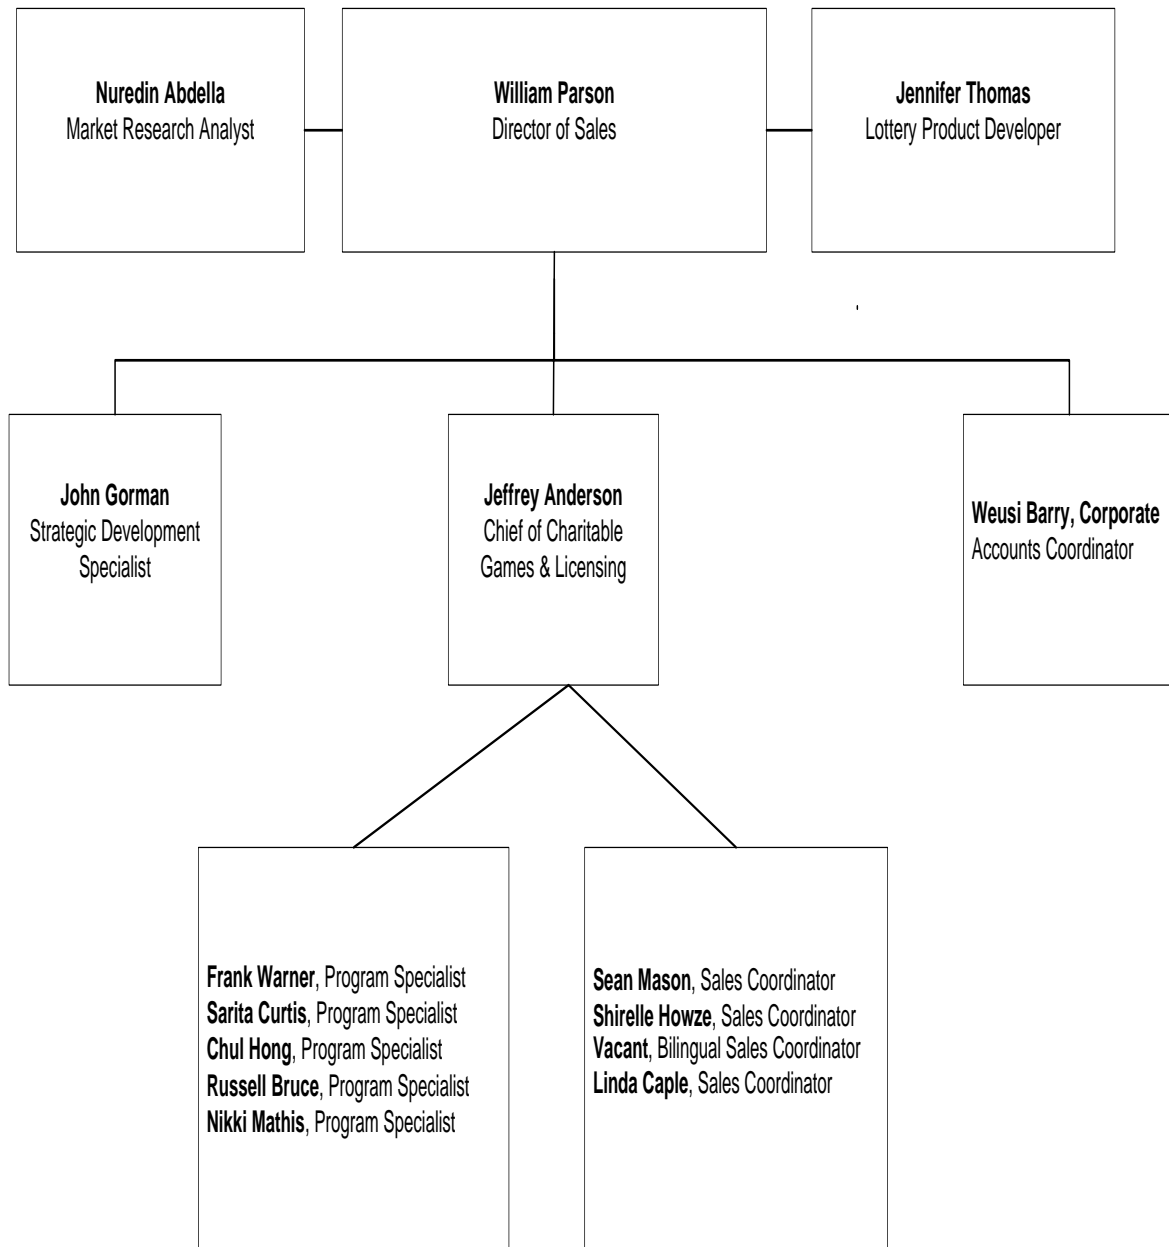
Nuredin Abdella
Market Research Analyst

William Parson
Director of Sales

Jennifer Thomas
Lottery Product Developer

John Gorman
Strategic Development Specialist

Jeffrey Anderson
Chief of Charitable Games & Licensing

Weusi Barry, Corporate
Accounts Coordinator

Frank Warner, Program Specialist
Sarita Curtis, Program Specialist
Chul Hong, Program Specialist
Russell Bruce, Program Specialist
Nikki Mathis, Program Specialist

Sean Mason, Sales Coordinator
Shirelle Howze, Sales Coordinator
Vacant, Bilingual Sales Coordinator
Linda Caple, Sales Coordinator